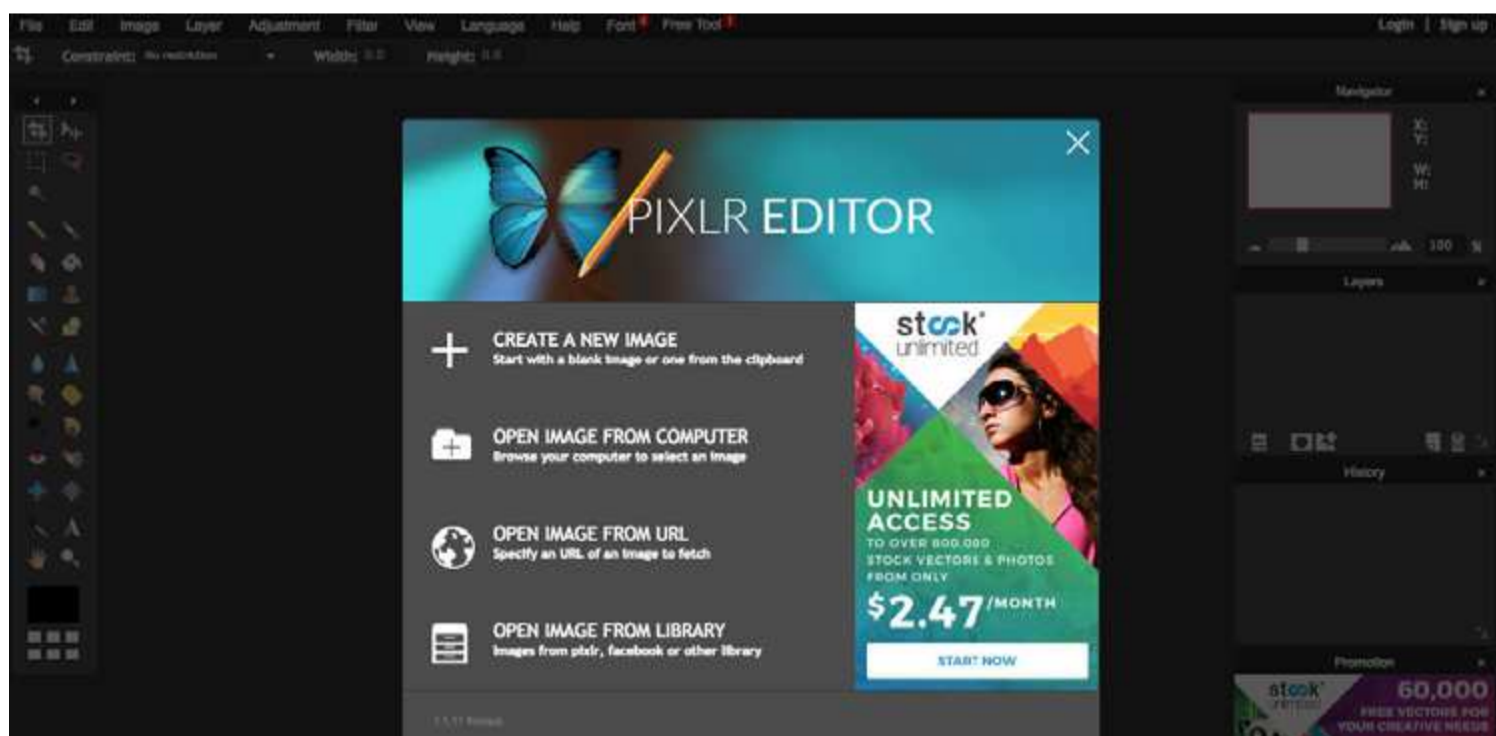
File Edit Image Layer Adjustment Filter View Language Help Font Free Tool

Login | Sign up

Constraint: No restriction Width: 0.0 Height: 0.0

Navigator

X:
Y:
W:
H:

100 %

Layers

History

Promotion

stock unlimited 60,000 FREE VECTORS FOR YOUR CREATIVE NEEDS

PIXLR EDITOR

CREATE A NEW IMAGE
Start with a blank image or one from the clipboard

OPEN IMAGE FROM COMPUTER
Browse your computer to select an image

OPEN IMAGE FROM URL
Specify an URL of an image to fetch

OPEN IMAGE FROM LIBRARY
Images from pixlr, facebook or other library

stock unlimited

UNLIMITED ACCESS
TO OVER 800.000 STOCK VECTORS & PHOTOS FROM ONLY
$2.47/MONTH

START NOW

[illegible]